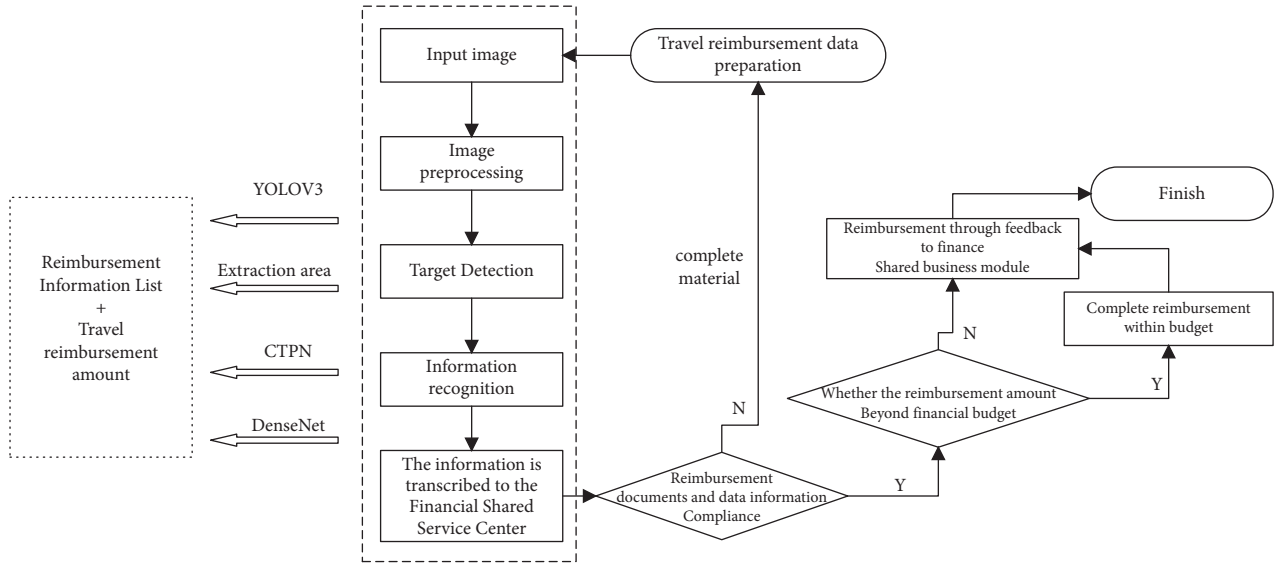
Input image

Travel reimbursement data preparation

Image preprocessing

Target Detection

Information recognition

The information is transcribed to the Financial Shared Service Center

YOLOV3

Extraction area

CTPN

DenseNet

Reimbursement Information List + Travel reimbursement amount

complete material

N

Reimbursement documents and data information Compliance

Y

Whether the reimbursement amount Beyond financial budget

N

Y

Reimbursement through feedback to finance Shared business module

Complete reimbursement within budget

Finish